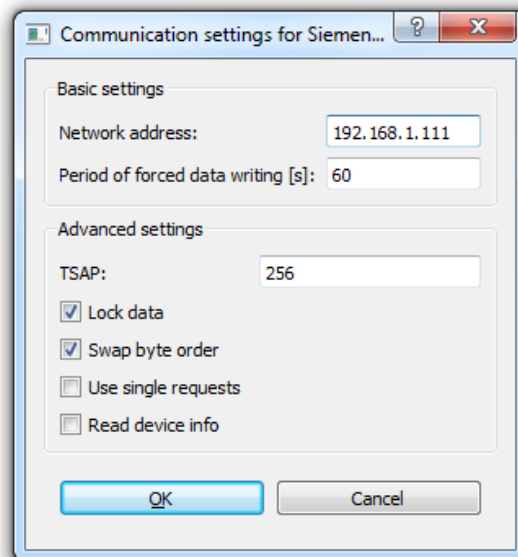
Communication settings for Siemen...
?
X

Basic settings
Network address: 192.168.1.111
Period of forced data writing [s]: 60

Advanced settings
TSAP: 256
Lock data
Swap byte order
Use single requests
Read device info

OK
Cancel